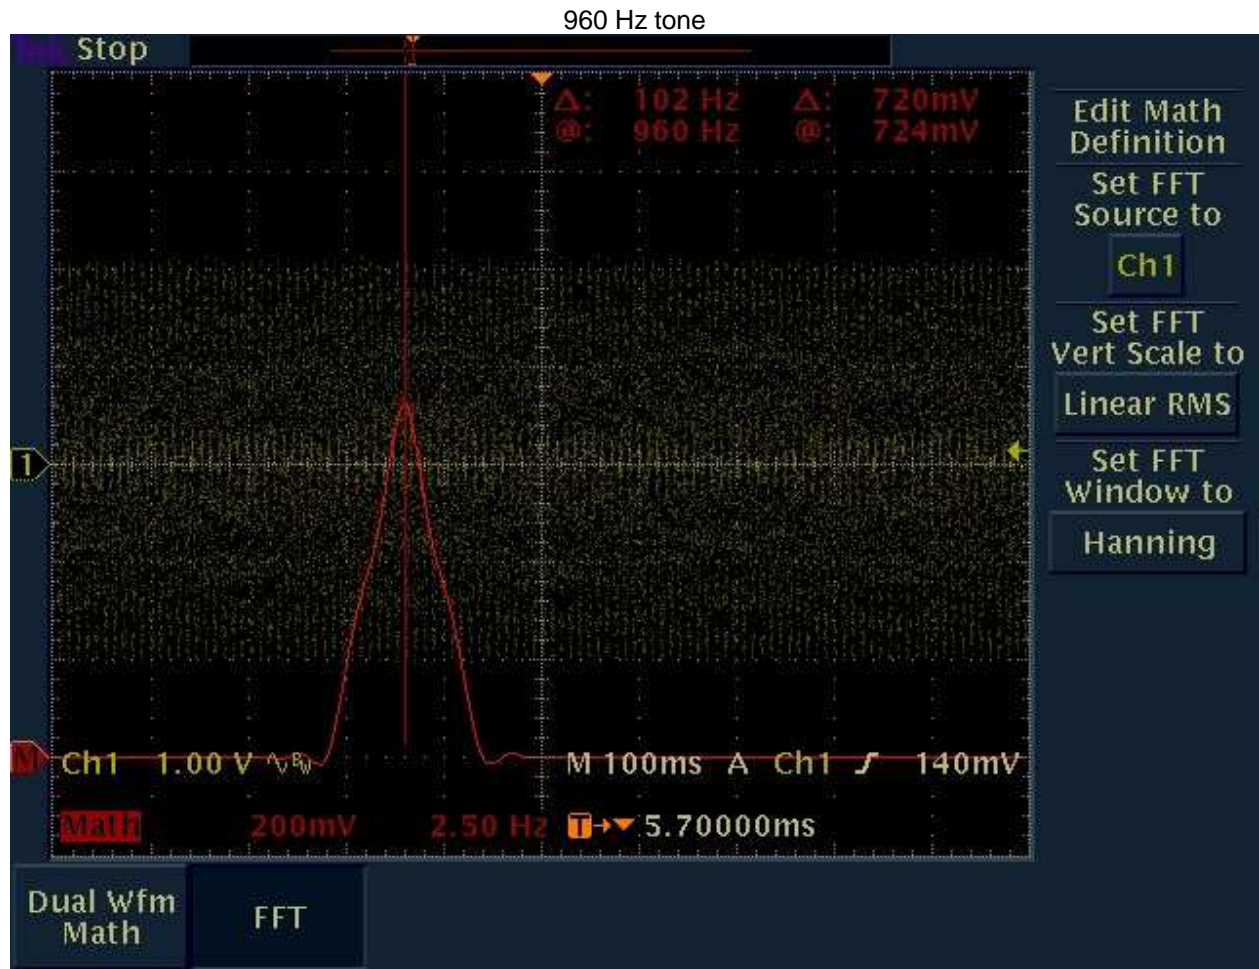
960 Hz tone

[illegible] Stop

Δ: 102 Hz Δ: 720mV
@: 960 Hz @: 724mV

Edit Math Definition

Set FFT Source to

Ch1

Set FFT Vert Scale to

Linear RMS

Set FFT Window to

Hanning

1

M

Ch1 1.00 V

M 100ms A Ch1 ⨍ 140mV

Math 200mV 2.50 Hz T→▾ 5.70000ms

Dual Wfm Math

FFT